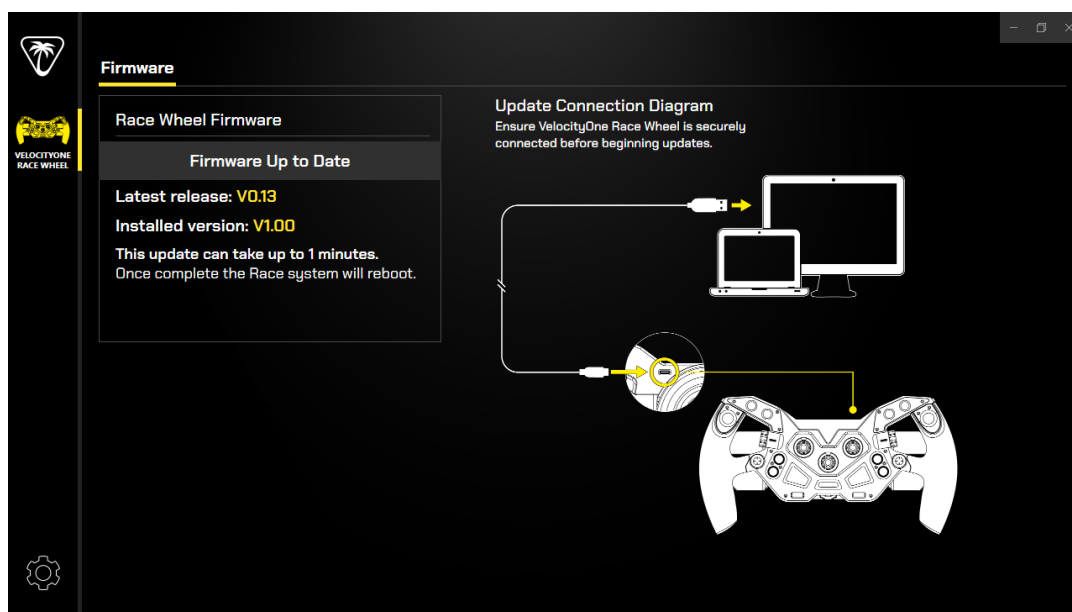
VELOCITYONE RACE WHEEL

Firmware

Race Wheel Firmware

Firmware Up to Date

Latest release: V0.13

Installed version: V1.00

This update can take up to 1 minutes.
Once complete the Race system will reboot.

Update Connection Diagram
Ensure VelocityOne Race Wheel is securely connected before beginning updates.